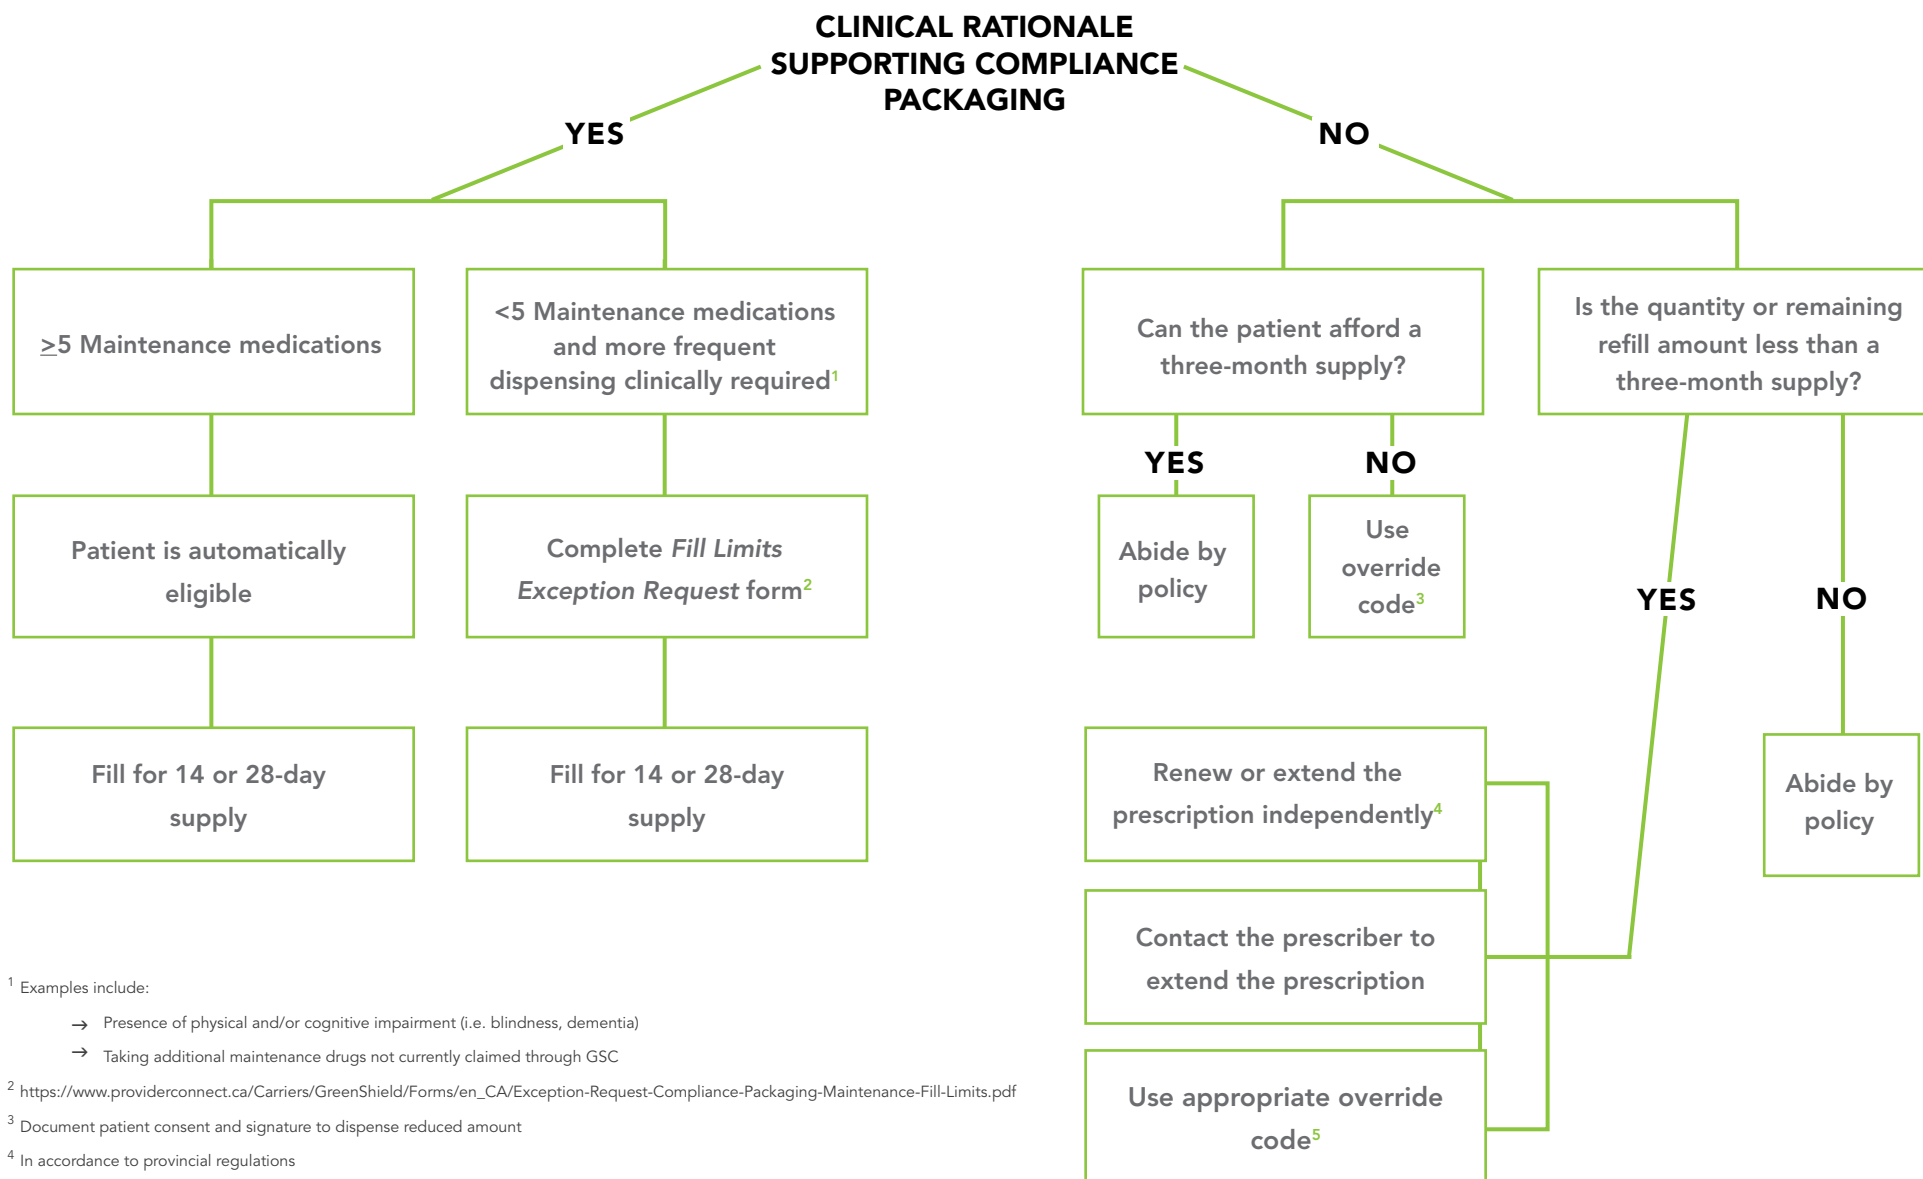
CLINICAL RATIONALE SUPPORTING COMPLIANCE PACKAGING

YES

NO

$\geq$5 Maintenance medications

<5 Maintenance medications and more frequent dispensing clinically required$^1$

Can the patient afford a three-month supply?

Is the quantity or remaining refill amount less than a three-month supply?

YES

NO

Patient is automatically eligible

Complete *Fill Limits Exception Request* form$^2$

Abide by policy

Use override code$^3$

YES

NO

Fill for 14 or 28-day supply

Fill for 14 or 28-day supply

Renew or extend the prescription independently$^4$

Abide by policy

Contact the prescriber to extend the prescription

Use appropriate override code$^5$

$^1$ Examples include:

→ Presence of physical and/or cognitive impairment (i.e. blindness, dementia)

→ Taking additional maintenance drugs not currently claimed through GSC

$^2$ https://www.providerconnect.ca/Carriers/GreenShield/Forms/en_CA/Exception-Request-Compliance-Packaging-Maintenance-Fill-Limits.pdf

$^3$ Document patient consent and signature to dispense reduced amount

$^4$ In accordance to provincial regulations